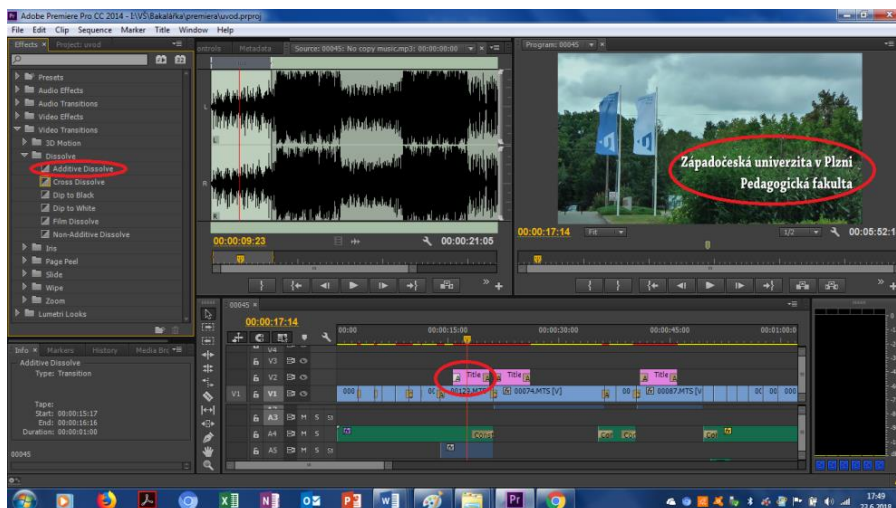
Adobe Premiere Pro CC 2014 - 1:\VŠ\Bakalářka\premiera\uvod.prproj

File Edit Clip Sequence Marker Title Window Help

Effects × Project: uvod

Presets
Audio Effects
Audio Transitions
Video Effects
Video Transitions
3D Motion
Dissolve
Additive Dissolve
Cross Dissolve
Dip to Black
Dip to White
Film Dissolve
Non-Additive Dissolve
Iris
Page Peel
Slide
Wipe
Zoom
Lumetri Looks

controls Metadata Source: 00045: No copy music.mp3: 00:00:00:00

00:00:09:23
00:00:21:05

Program: 00045

Západočeská univerzita v Plzni
Pedagogická fakulta

00:00:17:14
Fit
1/2
00:05:52:1

Info × Markers History Media Bro

Additive Dissolve
Type: Transition

Tape:
Start: 00:00:15:17
End: 00:00:16:16
Duration: 00:00:01:00

00045

00045 ×
00:00:17:14
00:00
00:00:15:00
00:00:30:00
00:00:45:00
00:01:00:0

V4
V3
V2
V1
A3
A4
A5

Title
Title
Title
00122.MTS
00074.MTS [V]
00087.MTS [V]

17:49
22.6.2019